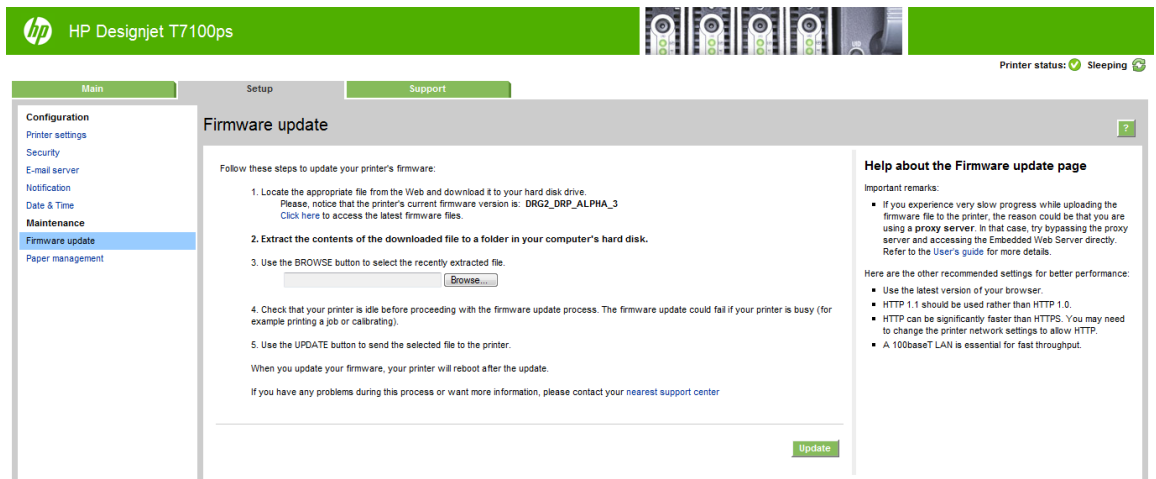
hp HP Designjet T7100ps

Printer status: Sleeping

Main
Setup
Support

Configuration
Printer settings
Security
E-mail server
Notification
Date & Time
Maintenance
Firmware update
Paper management

Firmware update

?

Follow these steps to update your printer's firmware:

1. Locate the appropriate file from the Web and download it to your hard disk drive.
Please, notice that the printer's current firmware version is: DRG2_DRP_ALPHA_3
Click here to access the latest firmware files.

2. Extract the contents of the downloaded file to a folder in your computer's hard disk.

3. Use the BROWSE button to select the recently extracted file.

Browse...

4. Check that your printer is idle before proceeding with the firmware update process. The firmware update could fail if your printer is busy (for example printing a job or calibrating).

5. Use the UPDATE button to send the selected file to the printer.

When you update your firmware, your printer will reboot after the update.

If you have any problems during this process or want more information, please contact your nearest support center

Update

Help about the Firmware update page

Important remarks:

- If you experience very slow progress while uploading the firmware file to the printer, the reason could be that you are using a proxy server. In that case, try bypassing the proxy server and accessing the Embedded Web Server directly. Refer to the User's guide for more details.

Here are the other recommended settings for better performance:

- Use the latest version of your browser.
- HTTP 1.1 should be used rather than HTTP 1.0.
- HTTP can be significantly faster than HTTPS. You may need to change the printer network settings to allow HTTP.
- A 100baseT LAN is essential for fast throughput.